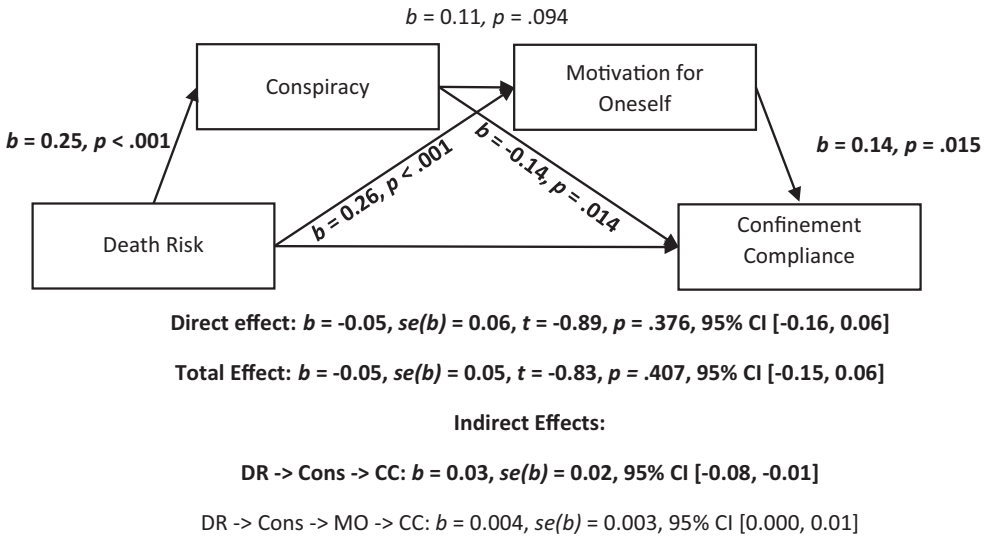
$b$ = 0.11, $p$ = .094

Conspiracy

Motivation for Oneself

$b$ = 0.25, $p$ < .001

$b$ = 0.26, $p$ < .001

$b$ = -0.14, $p$ = .014

$b$ = 0.14, $p$ = .015

Death Risk

Confinement Compliance

Direct effect: $b$ = -0.05, $se(b)$ = 0.06, $t$ = -0.89, $p$ = .376, 95% CI [-0.16, 0.06]

Total Effect: $b$ = -0.05, $se(b)$ = 0.05, $t$ = -0.83, $p$ = .407, 95% CI [-0.15, 0.06]

Indirect Effects:

DR -> Cons -> CC: $b$ = 0.03, $se(b)$ = 0.02, 95% CI [-0.08, -0.01]

DR -> Cons -> MO -> CC: $b$ = 0.004, $se(b)$ = 0.003, 95% CI [0.000, 0.01]